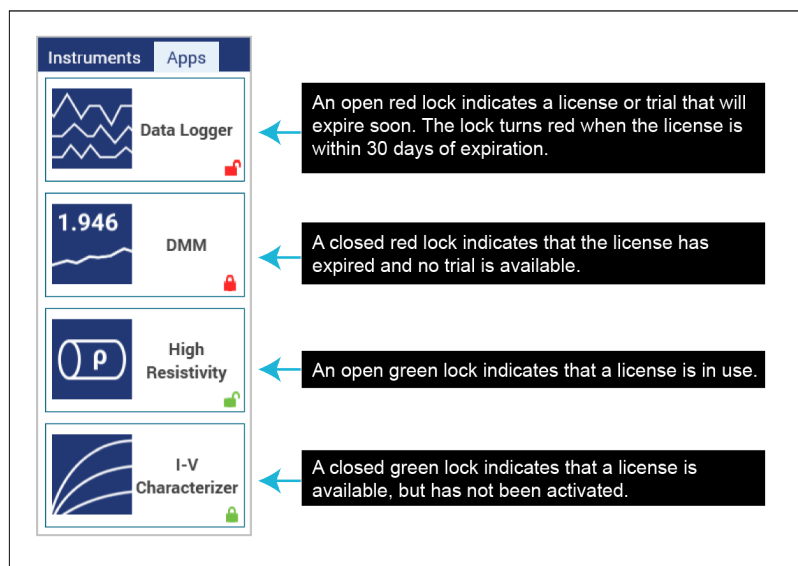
Instruments Apps

Data Logger

1.946

DMM

ρ

High Resistivity

I-V Characterizer

An open red lock indicates a license or trial that will expire soon. The lock turns red when the license is within 30 days of expiration.

A closed red lock indicates that the license has expired and no trial is available.

An open green lock indicates that a license is in use.

A closed green lock indicates that a license is available, but has not been activated.